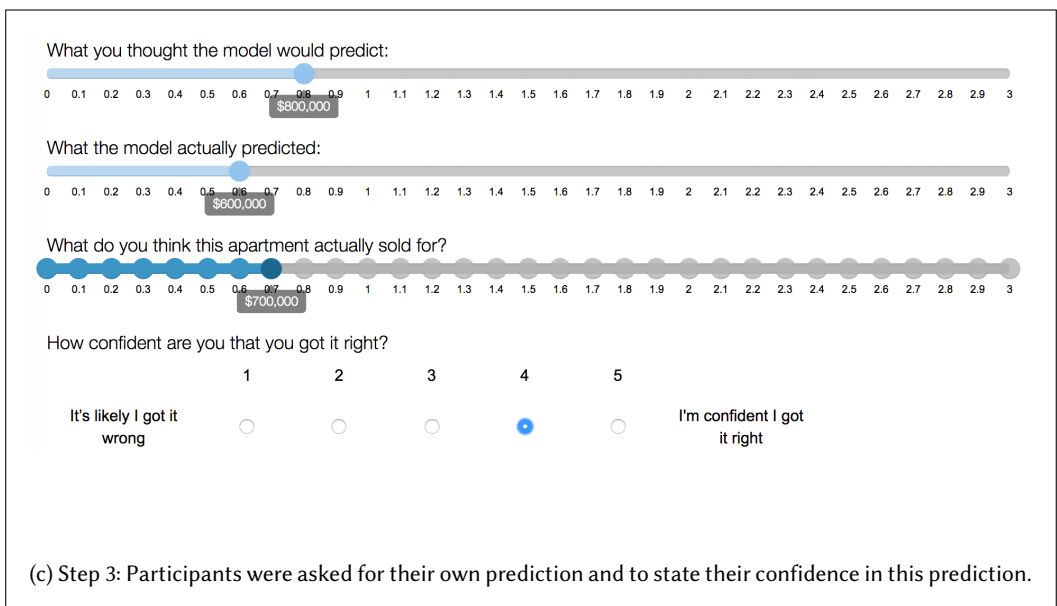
What you thought the model would predict:

0 0.1 0.2 0.3 0.4 0.5 0.6 0.7 0.8 0.9 1 1.1 1.2 1.3 1.4 1.5 1.6 1.7 1.8 1.9 2 2.1 2.2 2.3 2.4 2.5 2.6 2.7 2.8 2.9 3

$800,000

What the model actually predicted:

0 0.1 0.2 0.3 0.4 0.5 0.6 0.7 0.8 0.9 1 1.1 1.2 1.3 1.4 1.5 1.6 1.7 1.8 1.9 2 2.1 2.2 2.3 2.4 2.5 2.6 2.7 2.8 2.9 3

$600,000

What do you think this apartment actually sold for?

0 0.1 0.2 0.3 0.4 0.5 0.6 0.7 0.8 0.9 1 1.1 1.2 1.3 1.4 1.5 1.6 1.7 1.8 1.9 2 2.1 2.2 2.3 2.4 2.5 2.6 2.7 2.8 2.9 3

$700,000

How confident are you that you got it right?

1 2 3 4 5

It's likely I got it wrong

I'm confident I got it right

(c) Step 3: Participants were asked for their own prediction and to state their confidence in this prediction.